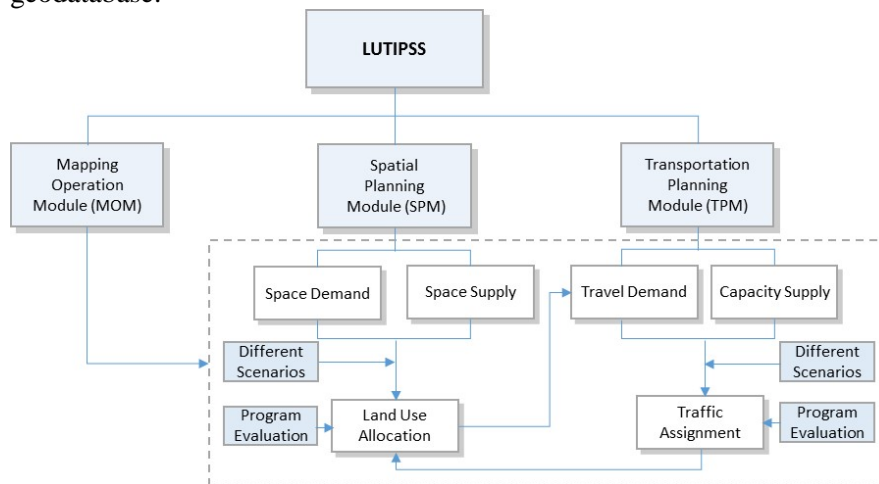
geodatabase.

LUTIPSS

Mapping Operation Module (MOM)

Spatial Planning Module (SPM)

Transportation Planning Module (TPM)

Space Demand

Space Supply

Travel Demand

Capacity Supply

Different Scenarios

Different Scenarios

Program Evaluation

Land Use Allocation

Traffic Assignment

Program Evaluation